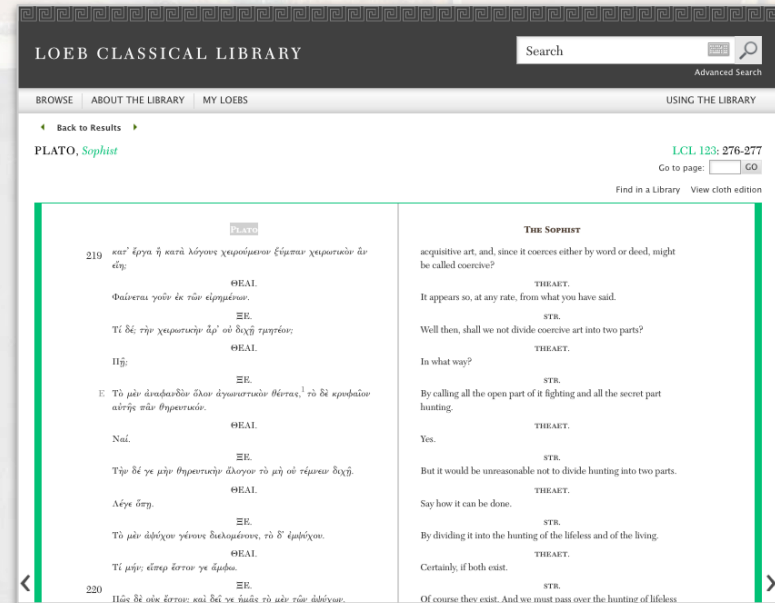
LOEB CLASSICAL LIBRARY

Search

Advanced Search

BROWSE | ABOUT THE LIBRARY | MY LOEBS | USING THE LIBRARY

Back to Results

PLATO, *Sophist*

LCL 123: 276-277

Go to page: GO

Find in a Library View cloth edition

Plato

219 κατ᾽ ἔργα ἢ κατὰ λόγους χειρούμενον ξύμπαν χειρωτικὸν ἂν εἴη;

ΘΕΑΙ.

Φαίνεται γοῦν ἐκ τῶν εἰρημένων.

ΞΕ.

Τί δέ; τὴν χειρωτικὴν ἆρ᾽ οὐ διχῇ τμητέον;

ΘΕΑΙ.

Πῇ;

ΞΕ.

E Τὸ μὲν ἀναφανδὸν ὅλον ἀγωνιστικὸν θέντας,$^1$ τὸ δὲ κρυφαῖον αὐτῆς πᾶν θηρευτικόν.

ΘΕΑΙ.

Ναί.

ΞΕ.

Τὴν δέ γε μὴν θηρευτικὴν ἄλογον τὸ μὴ οὐ τέμνειν διχῇ.

ΘΕΑΙ.

Λέγε ὅπῃ.

ΞΕ.

Τὸ μὲν ἀψύχου γένους διελομένους, τὸ δ᾽ ἐμψύχου.

ΘΕΑΙ.

Τί μήν; εἴπερ ἔστον γε ἄμφω.

220 ΞΕ.

Πῶς δὲ οὐκ ἔστον; καὶ δεῖ γε ἡμᾶς τὸ μὲν τῶν ἀψύχων

The Sophist

acquisitive art, and, since it coerces either by word or deed, might be called coercive?

THEAET.

It appears so, at any rate, from what you have said.

STR.

Well then, shall we not divide coercive art into two parts?

THEAET.

In what way?

STR.

By calling all the open part of it fighting and all the secret part hunting.

THEAET.

Yes.

STR.

But it would be unreasonable not to divide hunting into two parts.

THEAET.

Say how it can be done.

STR.

By dividing it into the hunting of the lifeless and of the living.

THEAET.

Certainly, if both exist.

STR.

Of course they exist. And we must pass over the hunting of lifeless